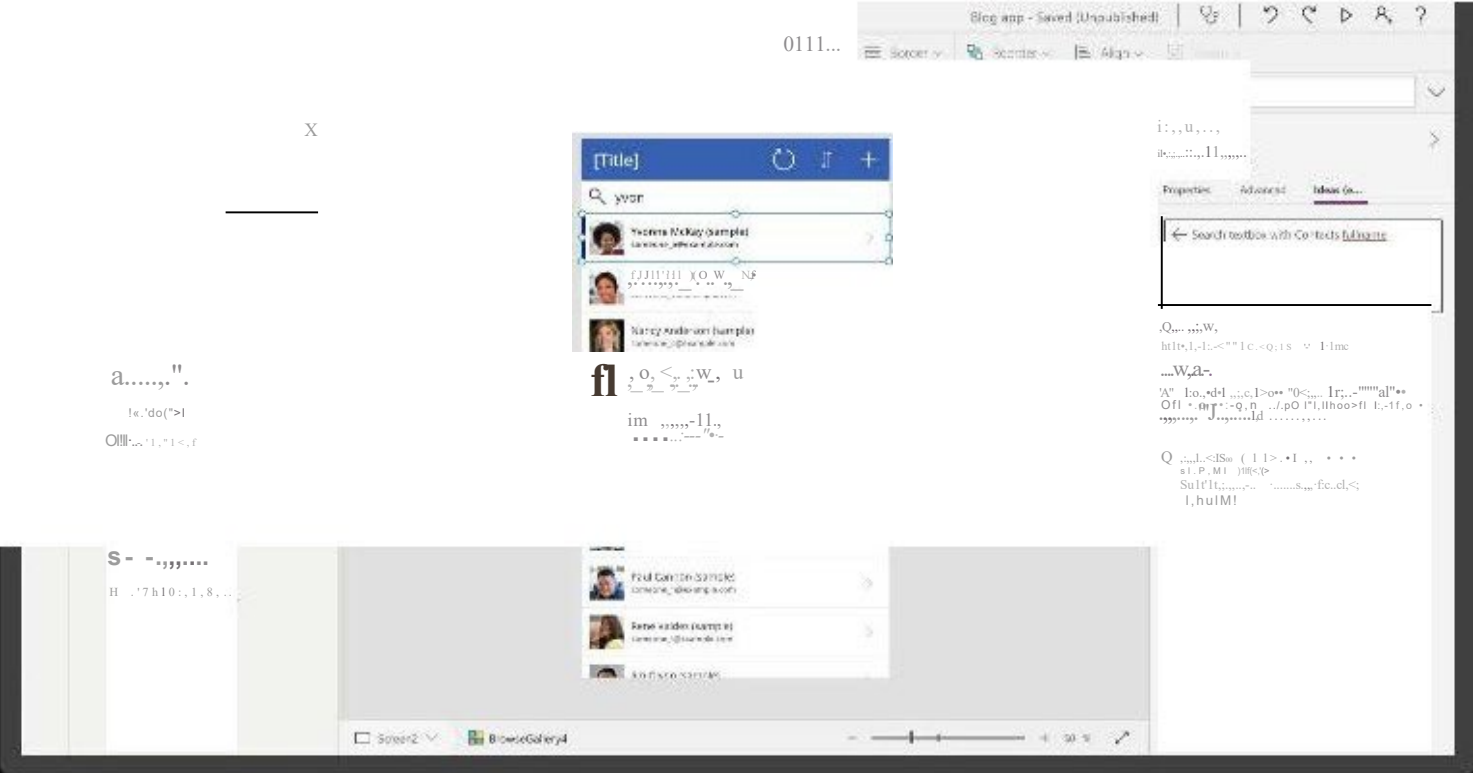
Blog app - Saved (Unpublished)

0111...

Screen Reorder Align

X

[Title]

yvon

Yvonne McKay (sample)

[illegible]

Nancy Anderson (sample)

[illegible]

Properties Advanced Ideas (p...

← Search textbox with Contacts fullname

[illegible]

Paul Cannon (Sample)

Rene Valdes (sample)

Screen2 BrowseGallery4

50 %